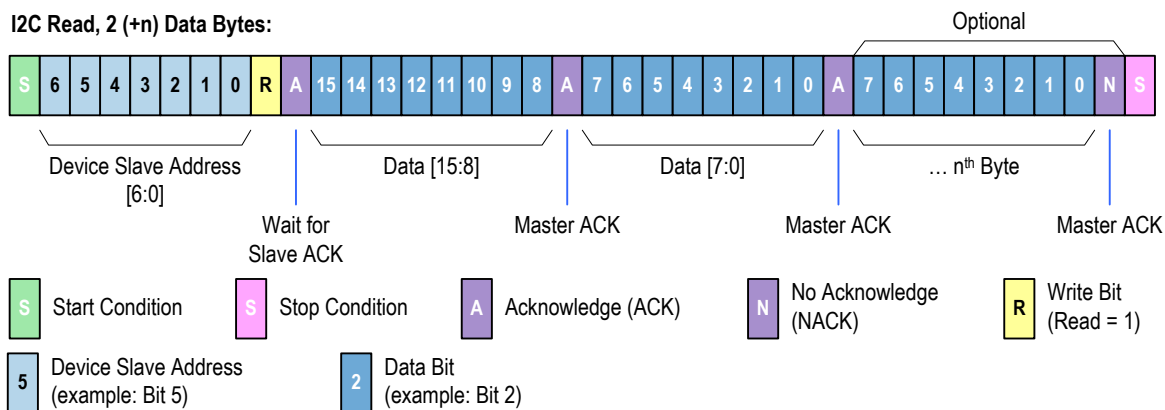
I2C Read, 2 (+n) Data Bytes:

Optional

| S | 6 | 5 | 4 | 3 | 2 | 1 | 0 | R | A | 15 | 14 | 13 | 12 | 11 | 10 | 9 | 8 | A | 7 | 6 | 5 | 4 | 3 | 2 | 1 | 0 | A | 7 | 6 | 5 | 4 | 3 | 2 | 1 | 0 | N | S |
|---|---|---|---|---|---|---|---|---|---|---|---|---|---|---|---|---|---|---|---|---|---|---|---|---|---|---|---|---|---|---|---|---|---|---|---|---|---|

Device Slave Address [6:0]

Data [15:8]

Data [7:0]

… n$^{th}$ Byte

Wait for Slave ACK

Master ACK

Master ACK

Master ACK

S Start Condition

S Stop Condition

A Acknowledge (ACK)

N No Acknowledge (NACK)

R Write Bit (Read = 1)

5 Device Slave Address (example: Bit 5)

2 Data Bit (example: Bit 2)